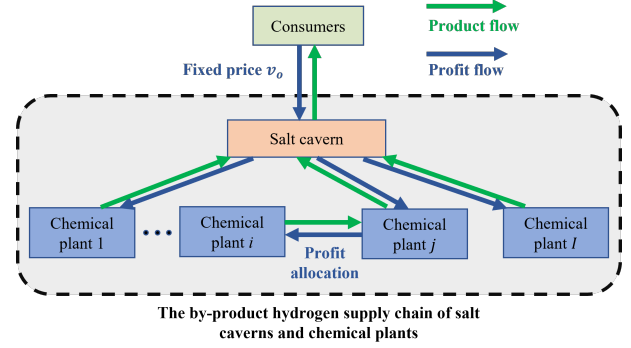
Consumers

Product flow

Profit flow

Fixed price $v_o$

Salt cavern

Chemical plant 1

...

Chemical plant $i$

Profit allocation

Chemical plant $j$

Chemical plant $I$

The by-product hydrogen supply chain of salt caverns and chemical plants